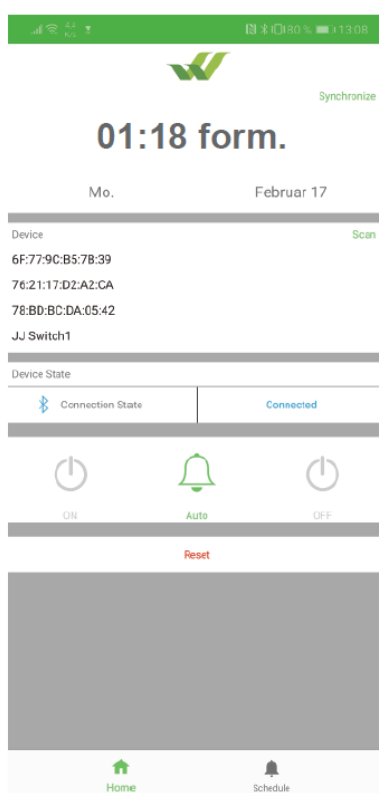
80 % 13:08

Synchronize

01:18 form.

Mo.

Februar 17

Device

Scan

6F:77:9C:B5:7B:39

76:21:17:D2:A2:CA

78:BD:BC:DA:05:42

JJ Switch1

Device State

Connection State

Connected

ON

Auto

OFF

Reset

Home

Schedule